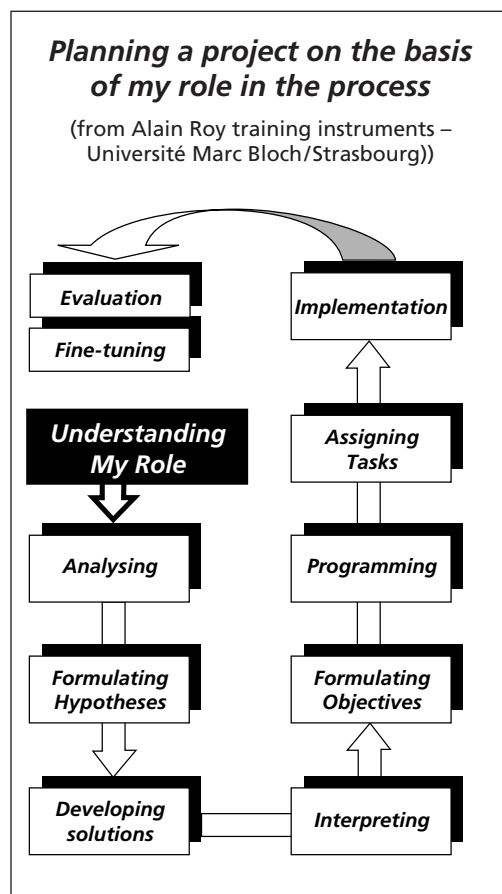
Planning a project on the basis of my role in the process

(from Alain Roy training instruments – Université Marc Bloch/Strasbourg))

Evaluation

Fine-tuning

Implementation

Understanding My Role

Assigning Tasks

Analysing

Programming

Formulating Hypotheses

Formulating Objectives

Developing solutions

Interpreting